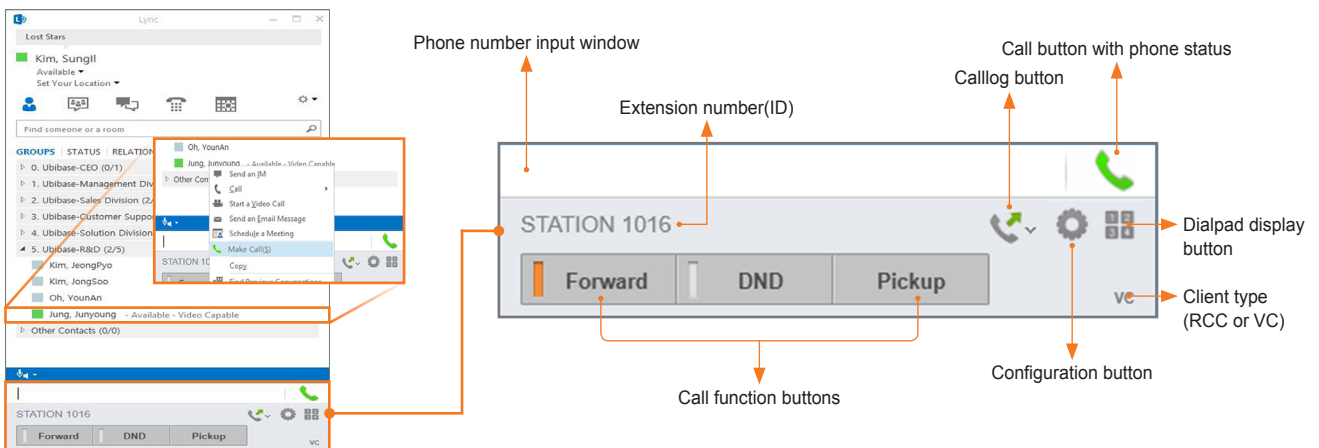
Lync

Lost Stars

Kim, SungIl
Available
Set Your Location

Find someone or a room

GROUPS | STATUS | RELATION

0. Ubibase-CEO (0/1)
1. Ubibase-Management Div
2. Ubibase-Sales Division (2/
3. Ubibase-Customer Suppo
4. Ubibase-Solution Division
5. Ubibase-R&D (2/5)
Kim, JeongPyo
Kim, JongSoo
Oh, YounAn
Jung, Junyoung - Available - Video Capable
Other Contacts (0/0)

Oh, YounAn
Jung, Junyoung - Available - Video Capable
Other Con

Send an IM
Call
Start a Video Call
Send an Email Message
Schedule a Meeting
Make Call(S)
Copy
Find Previous Conversations

STATION 1016
Forward
DND
Pickup
VC

Phone number input window

Extension number(ID)

Calllog button

Call button with phone status

STATION 1016

Forward
DND
Pickup
VC

Dialpad display button

Client type (RCC or VC)

Configuration button

Call function buttons